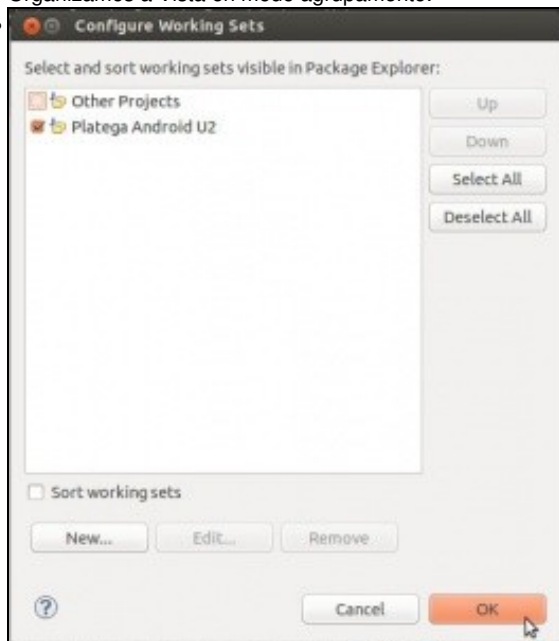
Organizamos a vista en modo agrupamento.

Configure Working Sets

Select and sort working sets visible in Package Explorer:

Other Projects
Platega Android U2

Up
Down
Select All
Deselect All

Sort working sets

New...
Edit...
Remove

?
Cancel
OK